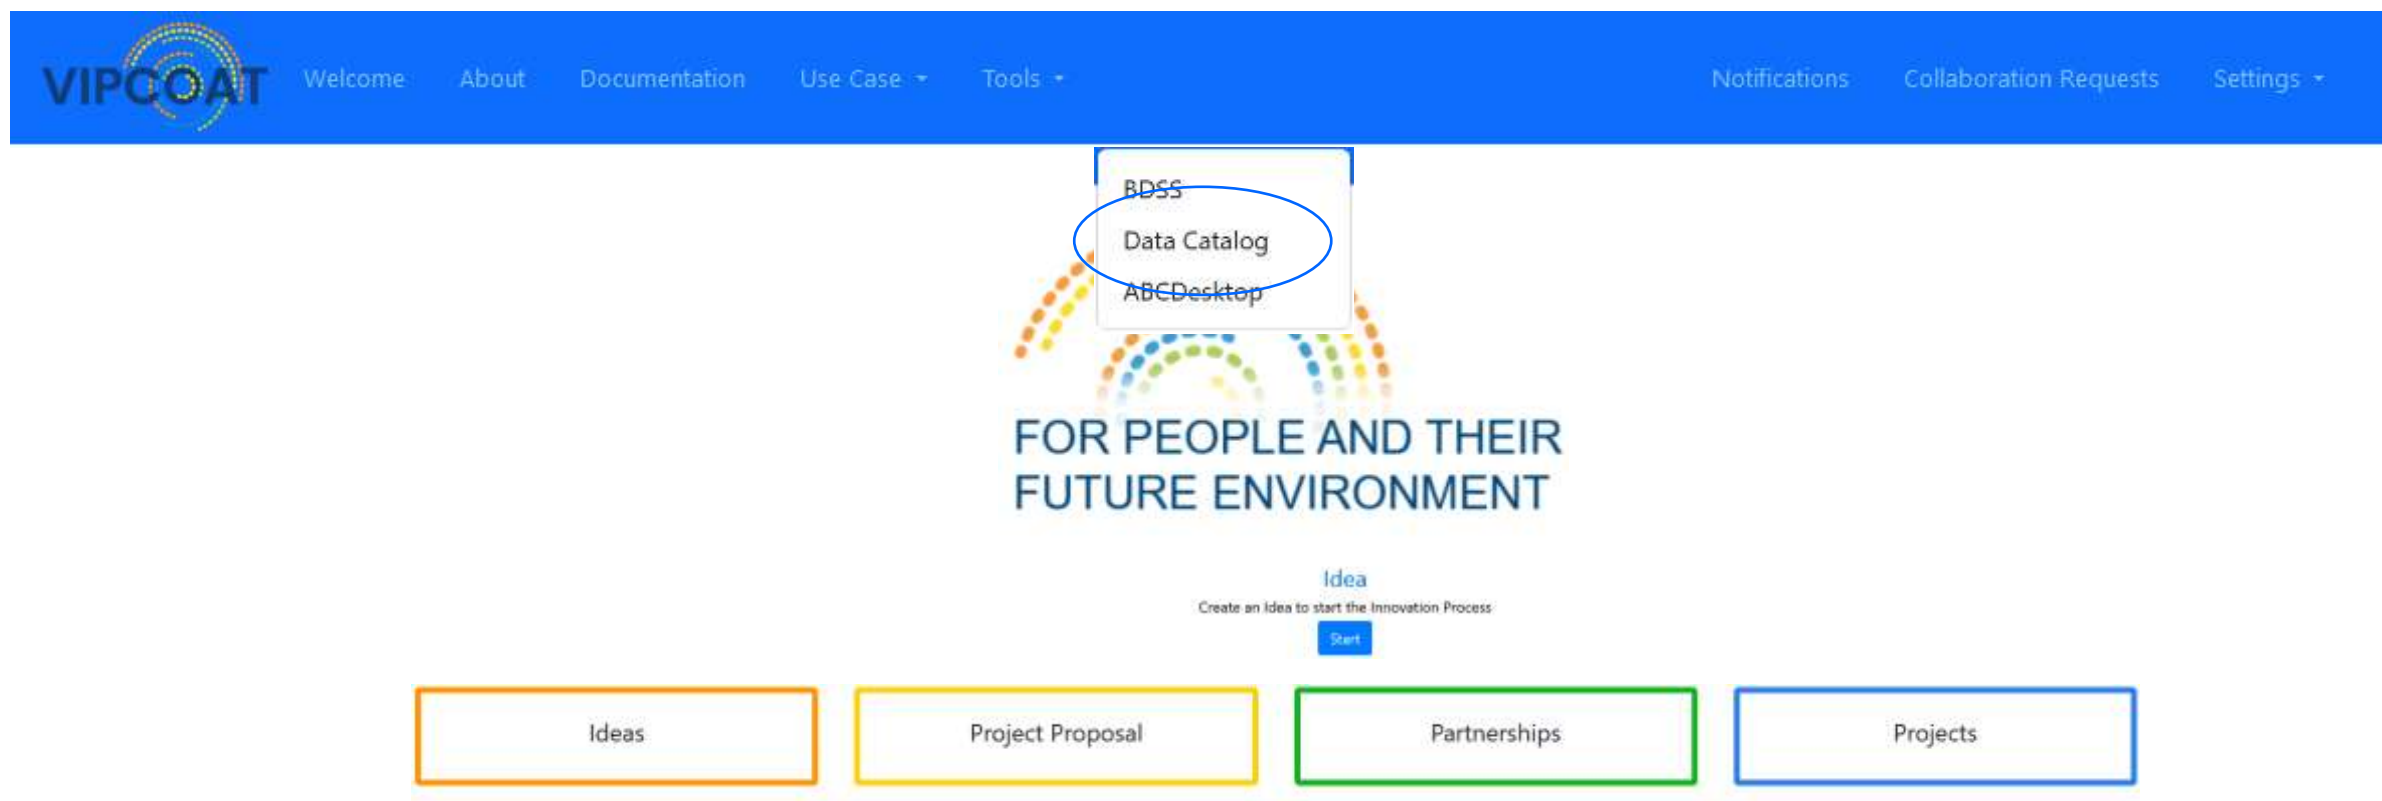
VIPCOAT Welcome About Documentation Use Case Tools Notifications Collaboration Requests Settings

BDSS
Data Catalog
ABCDesktop

FOR PEOPLE AND THEIR FUTURE ENVIRONMENT

Idea
Create an Idea to start the Innovation Process
Start

| Ideas | Project Proposal | Partnerships | Projects |
|---|---|---|---|